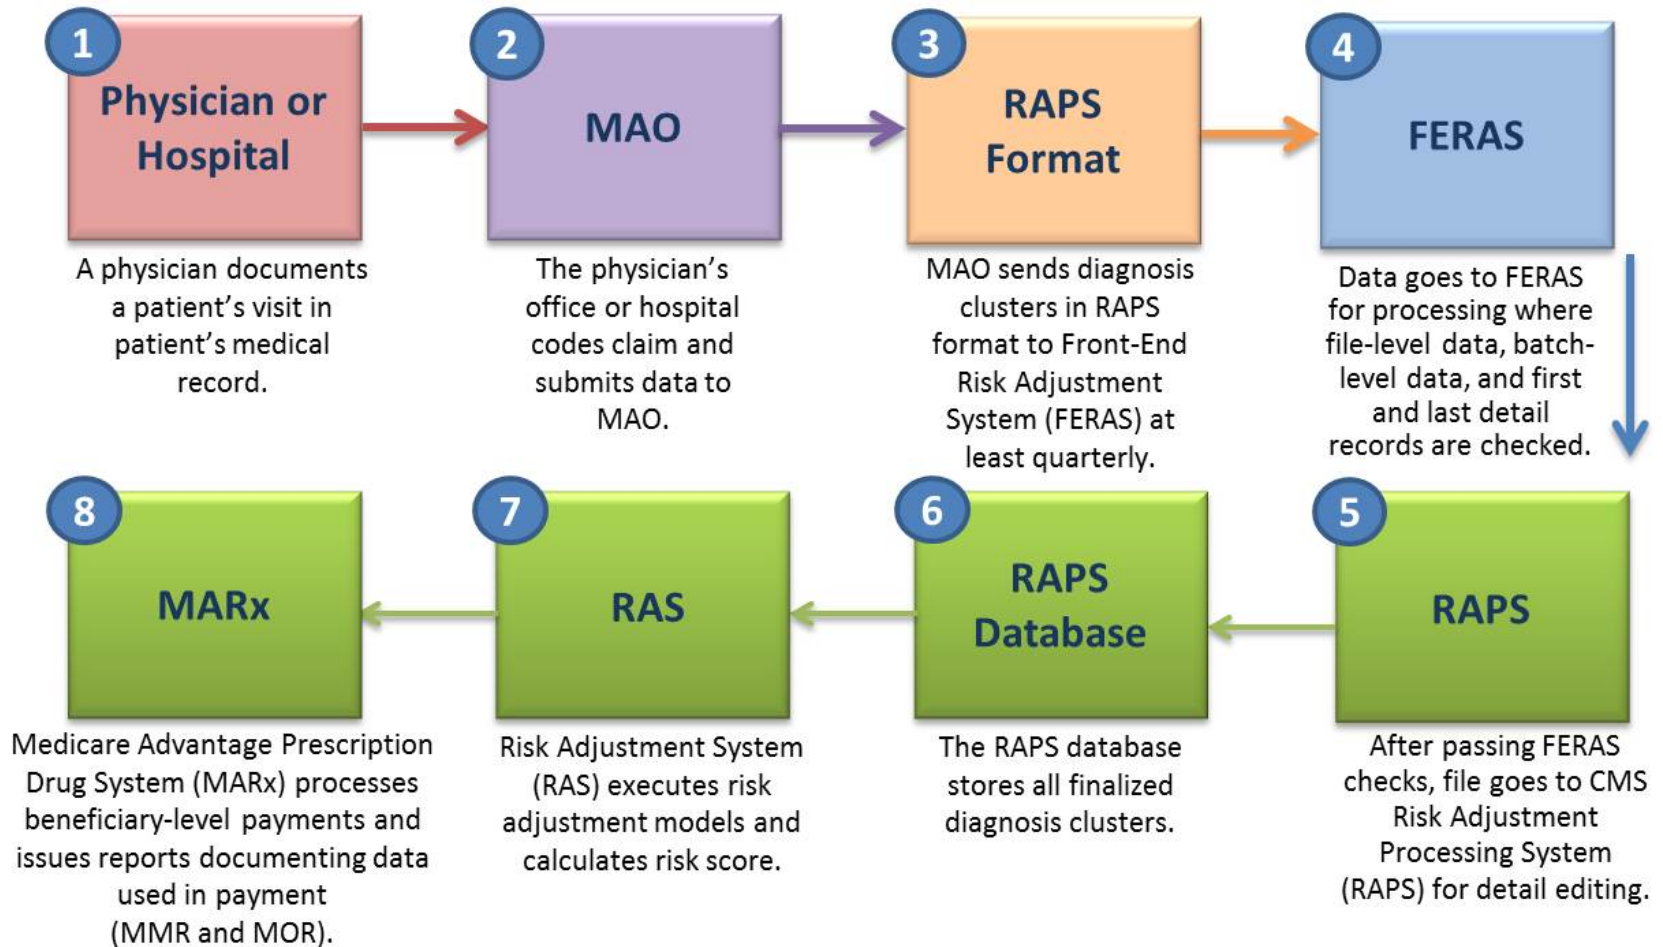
1
Physician or Hospital

A physician documents a patient's visit in patient's medical record.

2
MAO

The physician's office or hospital codes claim and submits data to MAO.

3
RAPS Format

MAO sends diagnosis clusters in RAPS format to Front-End Risk Adjustment System (FERAS) at least quarterly.

4
FERAS

Data goes to FERAS for processing where file-level data, batch-level data, and first and last detail records are checked.

5
RAPS

After passing FERAS checks, file goes to CMS Risk Adjustment Processing System (RAPS) for detail editing.

6
RAPS Database

The RAPS database stores all finalized diagnosis clusters.

7
RAS

Risk Adjustment System (RAS) executes risk adjustment models and calculates risk score.

8
MARx

Medicare Advantage Prescription Drug System (MARx) processes beneficiary-level payments and issues reports documenting data used in payment (MMR and MOR).